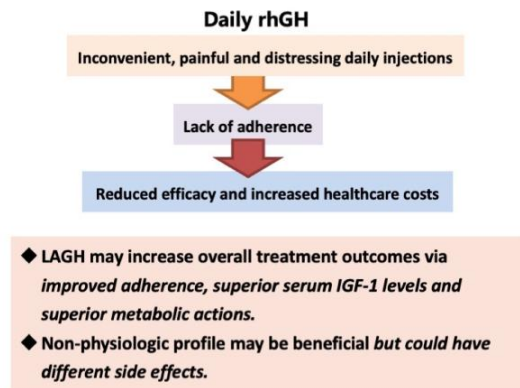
Daily rhGH

Inconvenient, painful and distressing daily injections

Lack of adherence

Reduced efficacy and increased healthcare costs

◆ LAGH may increase overall treatment outcomes via *improved adherence, superior serum IGF-1 levels and superior metabolic actions.*

◆ Non-physiologic profile may be beneficial *but could have different side effects.*